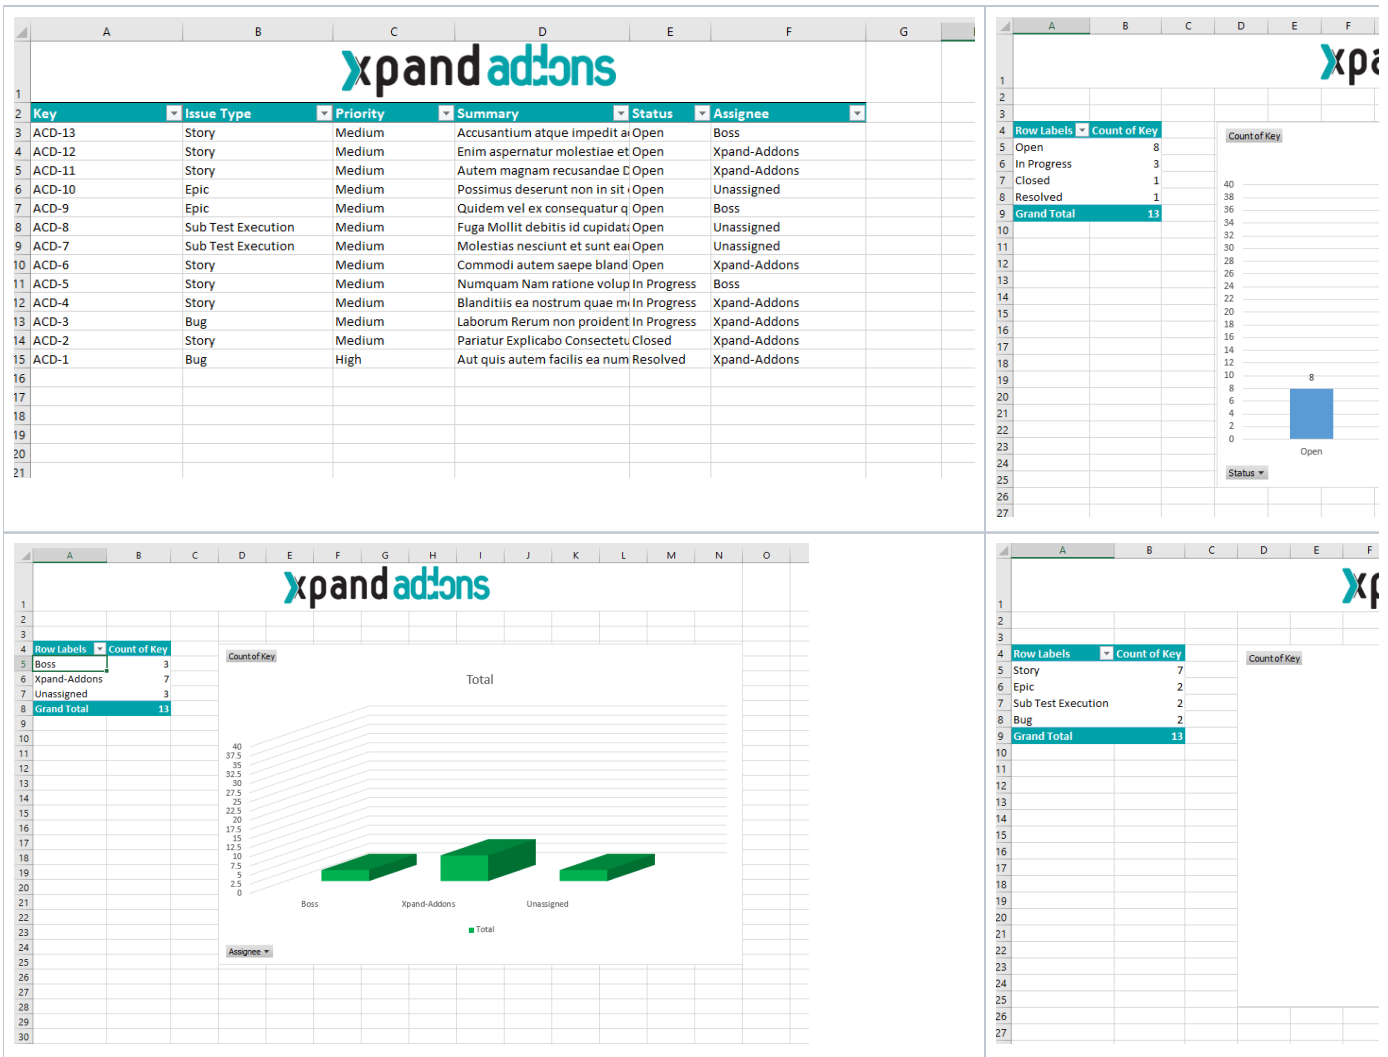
A B C D E F G

xpand addons

1
2

| Key | Issue Type | Priority | Summary | Status | Assignee |
|---|---|---|---|---|---|
| ACD-13 | Story | Medium | Accusantium atque impedit a | Open | Boss |
| ACD-12 | Story | Medium | Enim aspernatur molestiae et | Open | Xpand-Addons |
| ACD-11 | Story | Medium | Autem magnam recusandae D | Open | Xpand-Addons |
| ACD-10 | Epic | Medium | Possimus deserunt non in sit | Open | Unassigned |
| ACD-9 | Epic | Medium | Quidem vel ex consequatur q | Open | Boss |
| ACD-8 | Sub Test Execution | Medium | Fuga Mollit debitis id cupidat | Open | Unassigned |
| ACD-7 | Sub Test Execution | Medium | Molestias nesciunt et sunt ea | Open | Unassigned |
| ACD-6 | Story | Medium | Commodi autem saepe bland | Open | Xpand-Addons |
| ACD-5 | Story | Medium | Numquam Nam ratione volup | In Progress | Boss |
| ACD-4 | Story | Medium | Blanditiis ea nostrum quae m | In Progress | Xpand-Addons |
| ACD-3 | Bug | Medium | Laborum Rerum non proident | In Progress | Xpand-Addons |
| ACD-2 | Story | Medium | Pariatur Explicabo Consectetu | Closed | Xpand-Addons |
| ACD-1 | Bug | High | Aut quis autem facilis ea num | Resolved | Xpand-Addons |

16 17 18 19 20 21

A B C D E F

xpa

| Row Labels | Count of Key |
|---|---|
| Open | 8 |
| In Progress | 3 |
| Closed | 1 |
| Resolved | 1 |
| Grand Total | 13 |

Count of Key
40 38 36 34 32 30 28 26 24 22 20 18 16 14 12 10 8 6 4 2 0
8
Open
Status

A B C D E F G H I J K L M N O

xpand addons

| Row Labels | Count of Key |
|---|---|
| Boss | 3 |
| Xpand-Addons | 7 |
| Unassigned | 3 |
| Grand Total | 13 |

Count of Key
Total
40 37.5 35 32.5 30 27.5 25 22.5 20 17.5 15 12.5 10 7.5 5 2.5 0
Boss Xpand-Addons Unassigned
Total
Assignee

A B C D E F

xp

| Row Labels | Count of Key |
|---|---|
| Story | 7 |
| Epic | 2 |
| Sub Test Execution | 2 |
| Bug | 2 |
| Grand Total | 13 |

Count of Key